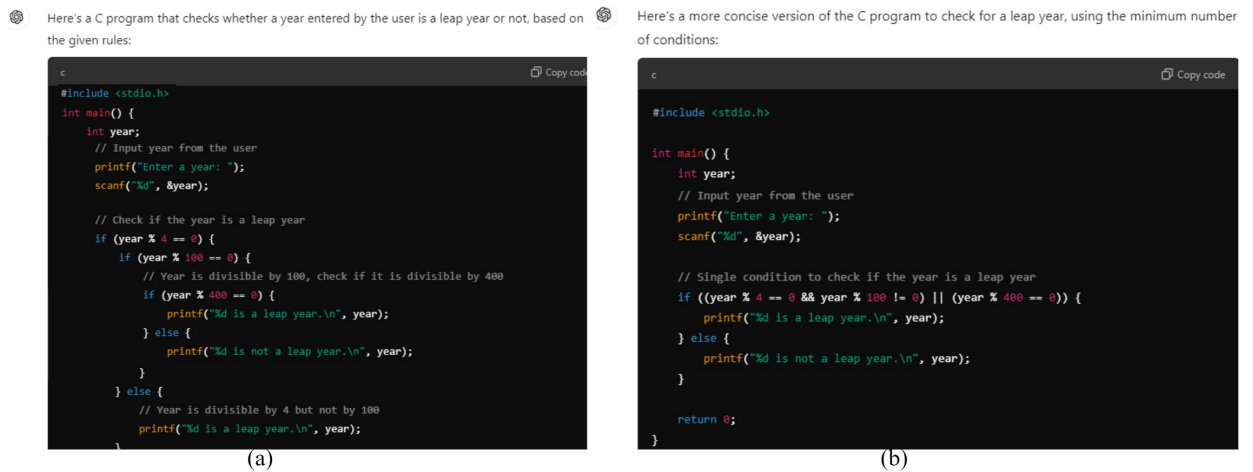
Here's a C program that checks whether a year entered by the user is a leap year or not, based on the given rules:

c

Copy code

#include <stdio.h>
int main() {
    int year;
    // Input year from the user
    printf("Enter a year: ");
    scanf("%d", &year);

    // Check if the year is a leap year
    if (year % 4 == 0) {
        if (year % 100 == 0) {
            // Year is divisible by 100, check if it is divisible by 400
            if (year % 400 == 0) {
                printf("%d is a leap year.\n", year);
            } else {
                printf("%d is not a leap year.\n", year);
            }
        } else {
            // Year is divisible by 4 but not by 100
            printf("%d is a leap year.\n", year);

(a)

Here's a more concise version of the C program to check for a leap year, using the minimum number of conditions:

c

Copy code

#include <stdio.h>

int main() {
    int year;
    // Input year from the user
    printf("Enter a year: ");
    scanf("%d", &year);

    // Single condition to check if the year is a leap year
    if ((year % 4 == 0 && year % 100 != 0) || (year % 400 == 0)) {
        printf("%d is a leap year.\n", year);
    } else {
        printf("%d is not a leap year.\n", year);
    }

    return 0;
}

(b)